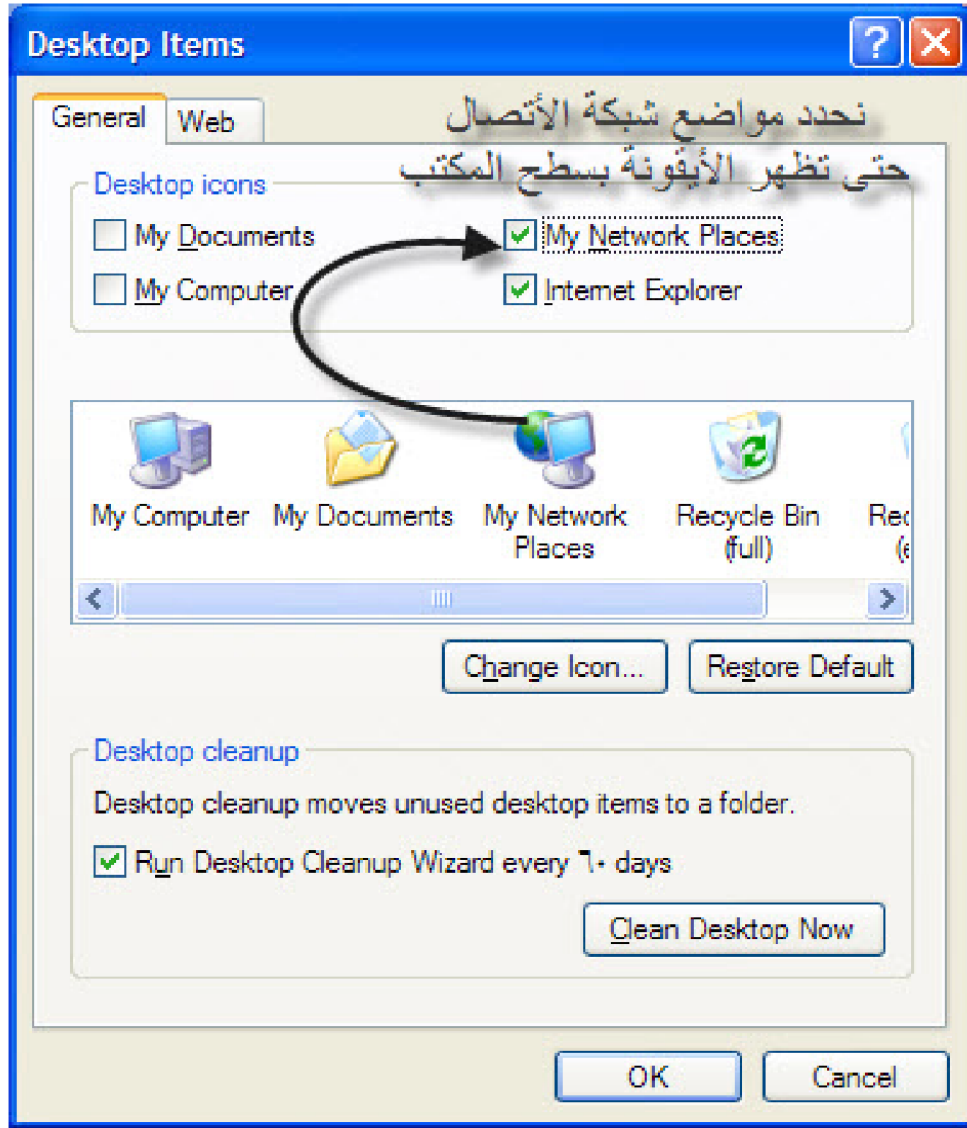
Desktop Items

General | Web

نحدد مواضع شبكة الأتصال
حتى تظهر الأيقونة بسطح المكتب

Desktop icons

My Documents
My Computer
My Network Places
Internet Explorer

My Computer
My Documents
My Network Places
Recycle Bin (full)
Rec (e

Change Icon...
Restore Default

Desktop cleanup

Desktop cleanup moves unused desktop items to a folder.

Run Desktop Cleanup Wizard every ٦٠ days

Clean Desktop Now

OK
Cancel